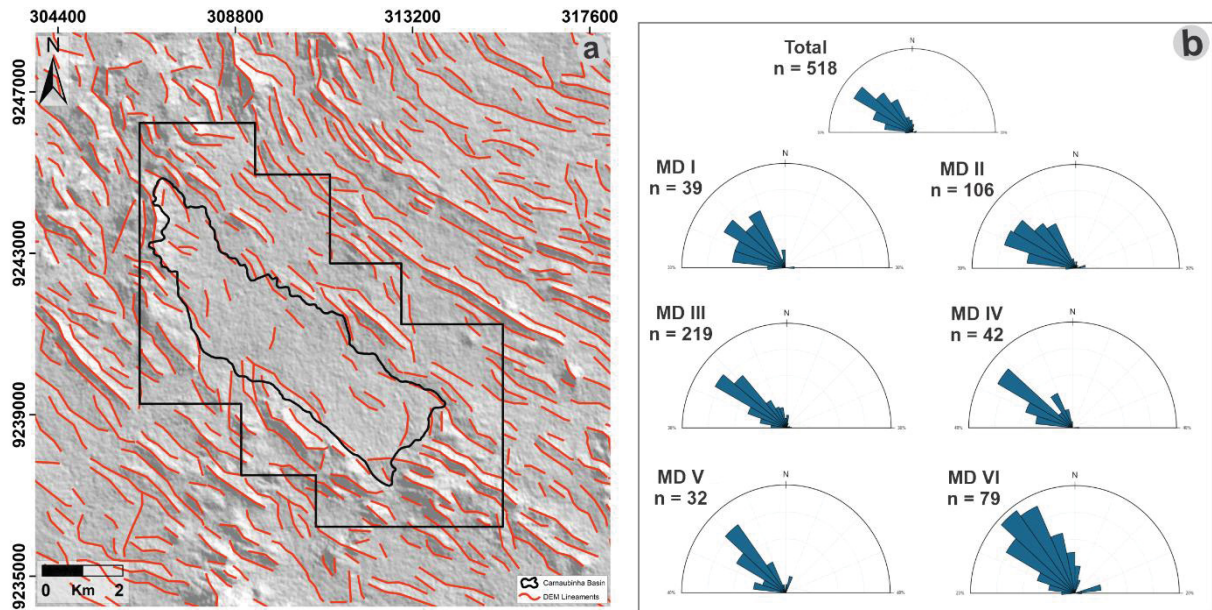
304400 308800 313200 317600

a

N

9247000

9243000

9239000

9235000

0 Km 2

Carnaubinha Basin
DEM Lineaments

b

Total
n = 518

MD I
n = 39

MD II
n = 106

MD III
n = 219

MD IV
n = 42

MD V
n = 32

MD VI
n = 79

N